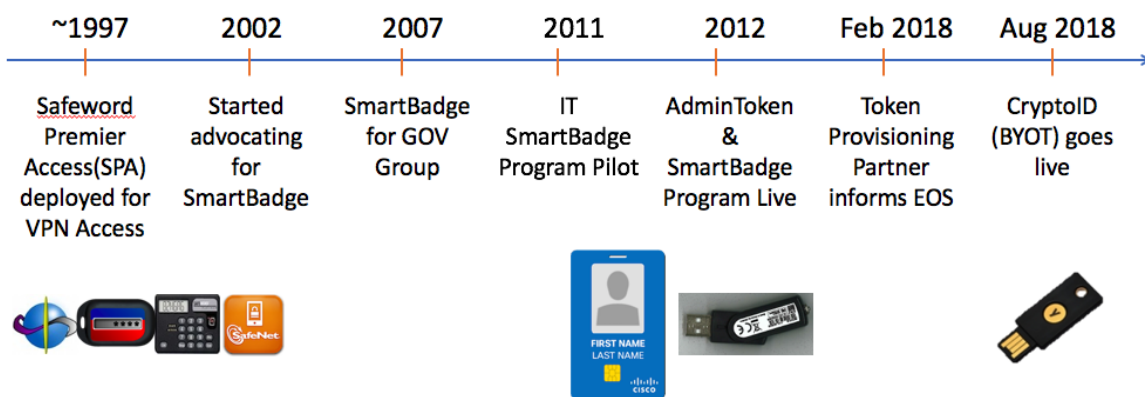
~1997

Safeword Premier Access(SPA) deployed for VPN Access

2002

Started advocating for SmartBadge

2007

SmartBadge for GOV Group

2011

IT SmartBadge Program Pilot

2012

AdminToken & SmartBadge Program Live

Feb 2018

Token Provisioning Partner informs EOS

Aug 2018

CryptoID (BYOT) goes live

SafeNet

FIRST NAME
LAST NAME
CISCO